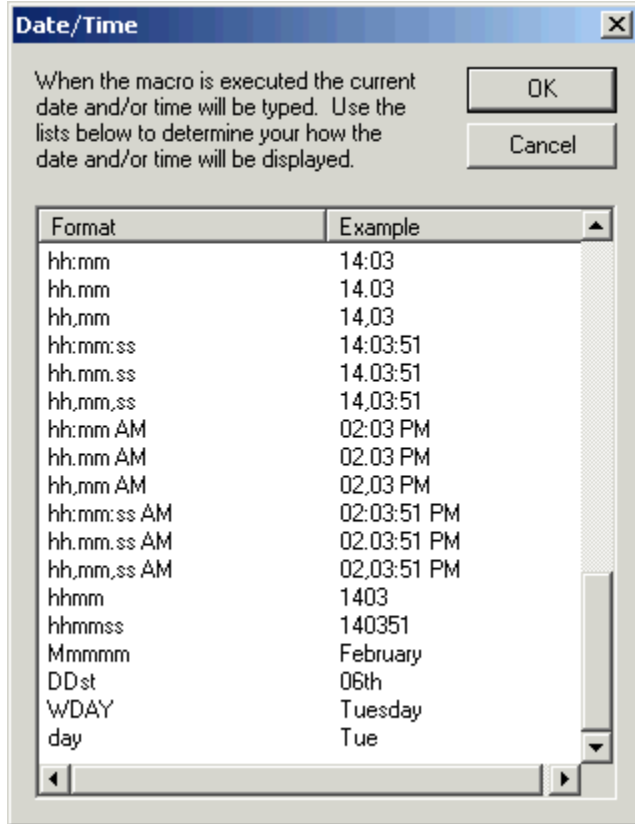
Date/Time

When the macro is executed the current date and/or time will be typed. Use the lists below to determine your how the date and/or time will be displayed.

OK

Cancel

| Format | Example |
|---|---|
| hh:mm | 14:03 |
| hh.mm | 14.03 |
| hh,mm | 14,03 |
| hh:mm:ss | 14:03:51 |
| hh.mm.ss | 14.03:51 |
| hh,mm,ss | 14,03:51 |
| hh:mm AM | 02:03 PM |
| hh.mm AM | 02.03 PM |
| hh,mm AM | 02,03 PM |
| hh:mm:ss AM | 02:03:51 PM |
| hh.mm.ss AM | 02.03:51 PM |
| hh,mm,ss AM | 02,03:51 PM |
| hhmm | 1403 |
| hhmmss | 140351 |
| Mmmmm | February |
| DDst | 06th |
| WDAY | Tuesday |
| day | Tue |